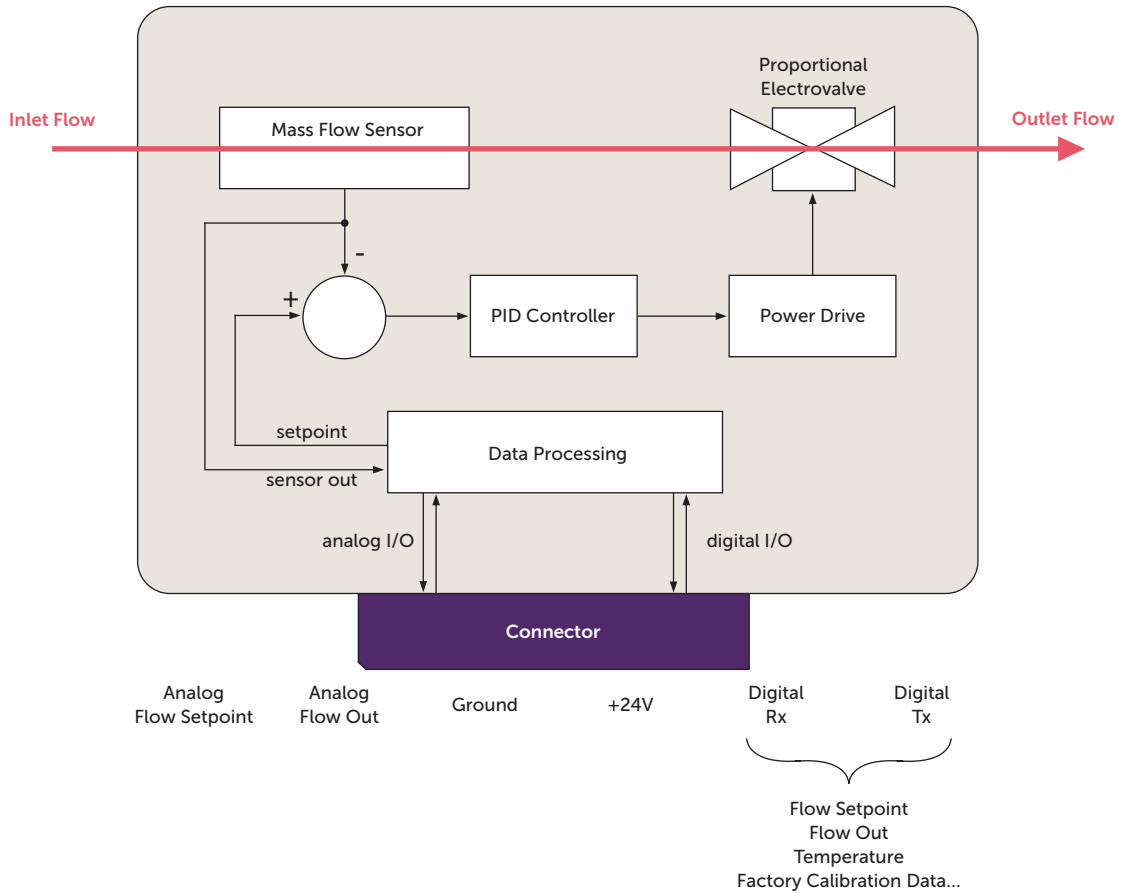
Inlet Flow

Proportional Electrovalve

Outlet Flow

Mass Flow Sensor

-

+

PID Controller

Power Drive

setpoint

Data Processing

sensor out

analog I/O

digital I/O

Connector

Analog Flow Setpoint

Analog Flow Out

Ground

+24V

Digital Rx

Digital Tx

Flow Setpoint
Flow Out
Temperature
Factory Calibration Data...